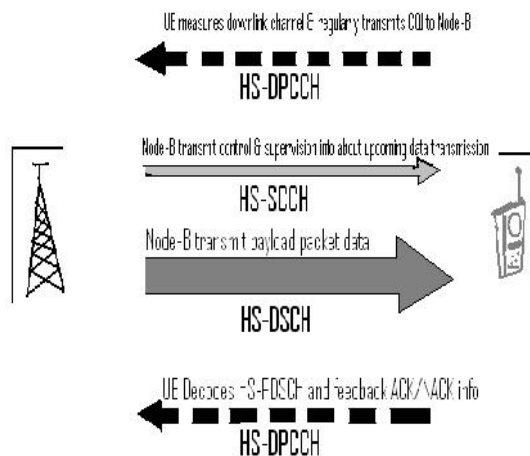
UE measures downlink channel & regularly transmits CQI to Node-B

HS-DPCCH

Node-B transmit control & supervision info about upcoming data transmission

HS-SCCH

Node-B transmit payload packet data

HS-DSCH

UE Decodes HS-PDSCH and feedback ACK/NACK info

HS-DPCCH